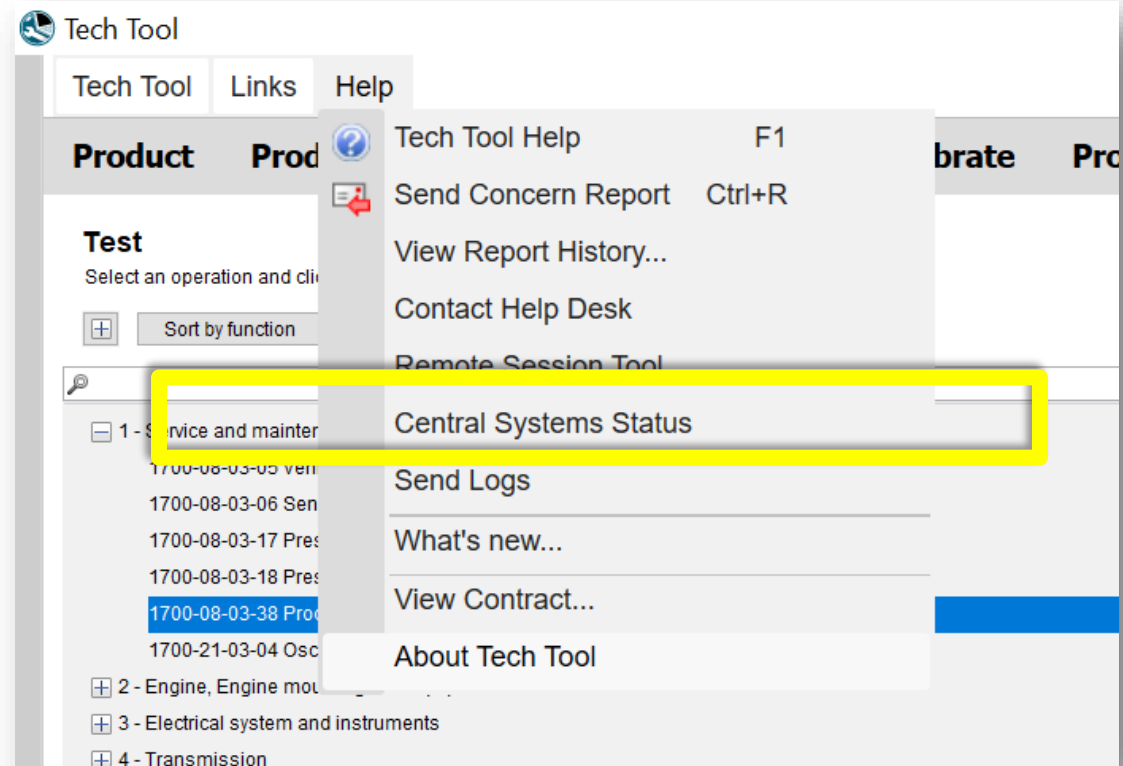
Tech Tool

Tech Tool Links Help

Product Prod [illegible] brate Pro

Test

Select an operation and cli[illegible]

Sort by function

Tech Tool Help F1

Send Concern Report Ctrl+R

View Report History...

Contact Help Desk

Remote Session Tool

Central Systems Status

Send Logs

What's new...

View Contract...

About Tech Tool

1 - S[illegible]vice and mainter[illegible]

1700-08-03-05 Ven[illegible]

1700-08-03-06 Sen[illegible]

1700-08-03-17 Pres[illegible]

1700-08-03-18 Pres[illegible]

1700-08-03-38 Pro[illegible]

1700-21-03-04 Osc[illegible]

2 - Engine, Engine mou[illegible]

3 - Electrical system and instruments

4 - Transmission